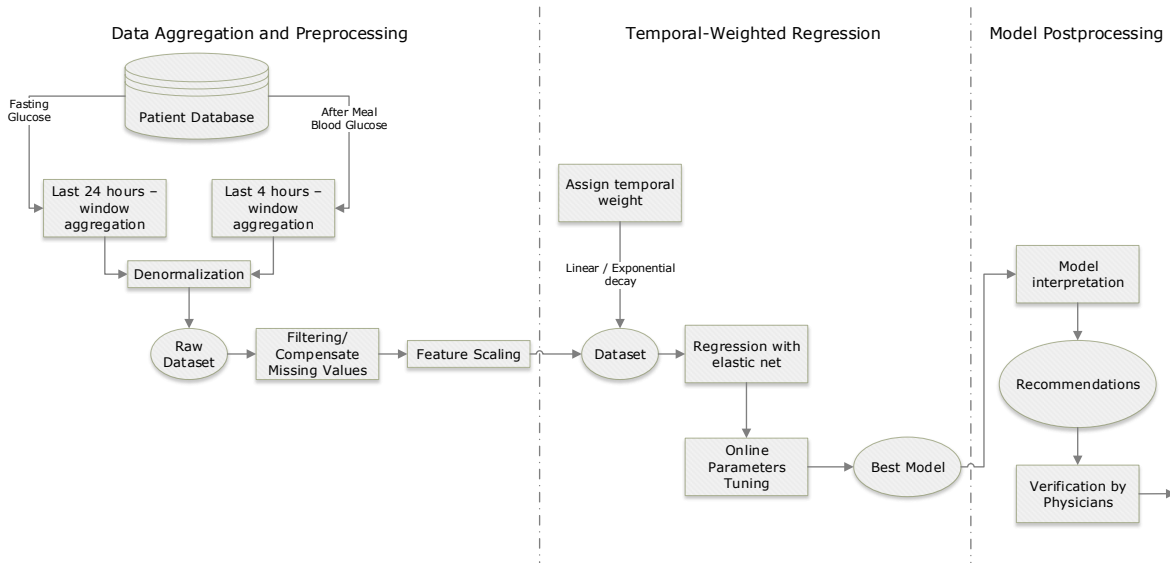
Data Aggregation and Preprocessing

Temporal-Weighted Regression

Model Postprocessing

Patient Database

Fasting Glucose

After Meal Blood Glucose

Last 24 hours – window aggregation

Last 4 hours – window aggregation

Denormalization

Raw Dataset

Filtering/ Compensate Missing Values

Feature Scaling

Assign temporal weight

Linear / Exponential decay

Dataset

Regression with elastic net

Online Parameters Tuning

Best Model

Model interpretation

Recommendations

Verification by Physicians